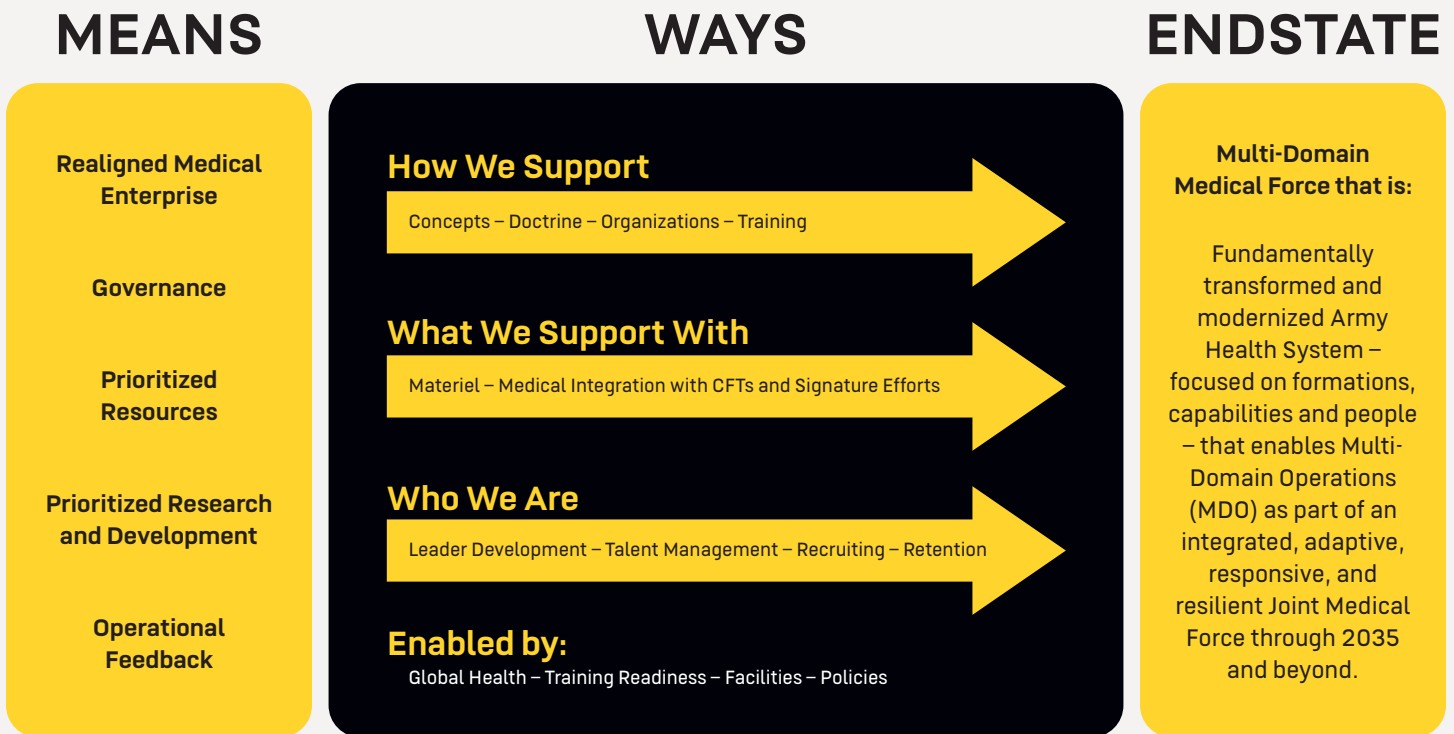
MEANS

Realigned Medical Enterprise

Governance

Prioritized Resources

Prioritized Research and Development

Operational Feedback

WAYS

How We Support

Concepts – Doctrine – Organizations – Training

What We Support With

Materiel – Medical Integration with CFTs and Signature Efforts

Who We Are

Leader Development – Talent Management – Recruiting – Retention

Enabled by:

Global Health – Training Readiness – Facilities – Policies

ENDSTATE

Multi-Domain Medical Force that is:

Fundamentally transformed and modernized Army Health System – focused on formations, capabilities and people – that enables Multi-Domain Operations (MDO) as part of an integrated, adaptive, responsive, and resilient Joint Medical Force through 2035 and beyond.